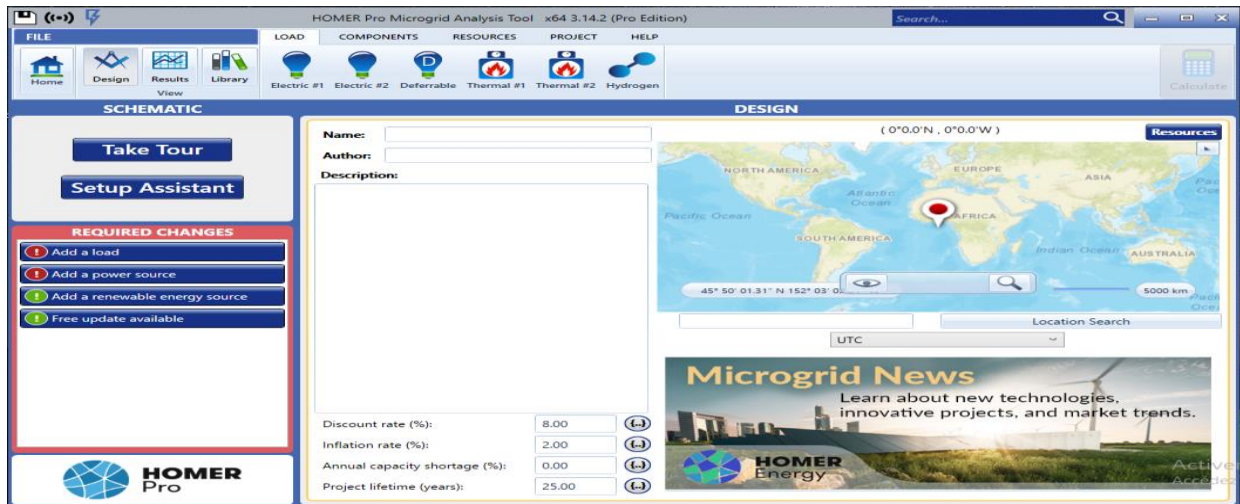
HOMER Pro Microgrid Analysis Tool x64 3.14.2 (Pro Edition)

Search...

FILE

LOAD COMPONENTS RESOURCES PROJECT HELP

Home Design Results Library

View

Electric #1 Electric #2 Deferrable Thermal #1 Thermal #2 Hydrogen

Calculate

SCHEMATIC

DESIGN

Take Tour

Setup Assistant

REQUIRED CHANGES

Add a load

Add a power source

Add a renewable energy source

Free update available

HOMER Pro

Name:

Author:

Description:

Discount rate (%): 8.00

Inflation rate (%): 2.00

Annual capacity shortage (%): 0.00

Project lifetime (years): 25.00

( 0°0.0'N , 0°0.0'W )

Resources

NORTH AMERICA

EUROPE

ASIA

Atlantic Ocean

Pacific Ocean

AFRICA

SOUTH AMERICA

Indian Ocean

AUSTRALIA

45° 50' 01.31" N 152° 03' 0

5000 km

Location Search

UTC

Microgrid News

Learn about new technologies, innovative projects, and market trends.

HOMER Energy

Activ
Acces